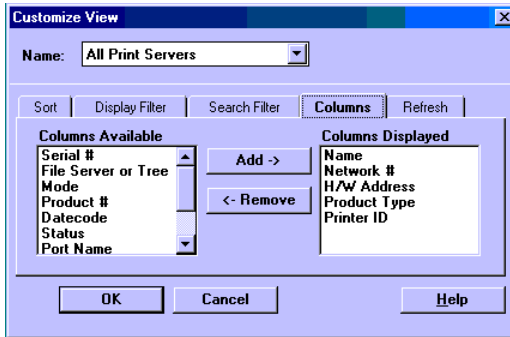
Customize View

Name: All Print Servers

Sort | Display Filter | Search Filter | Columns | Refresh

Columns Available
Serial #
File Server or Tree
Mode
Product #
Datecode
Status
Port Name

Add ->

<- Remove

Columns Displayed
Name
Network #
H/W Address
Product Type
Printer ID

OK

Cancel

Help